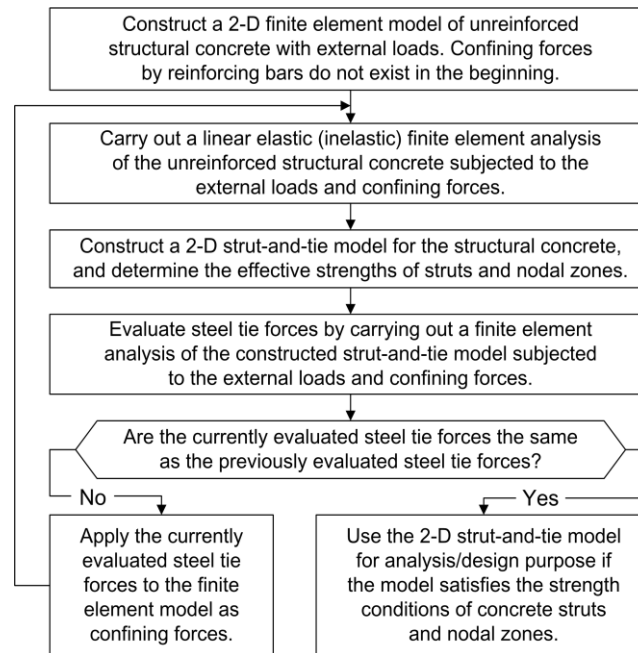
Construct a 2-D finite element model of unreinforced structural concrete with external loads. Confining forces by reinforcing bars do not exist in the beginning.

Carry out a linear elastic (inelastic) finite element analysis of the unreinforced structural concrete subjected to the external loads and confining forces.

Construct a 2-D strut-and-tie model for the structural concrete, and determine the effective strengths of struts and nodal zones.

Evaluate steel tie forces by carrying out a finite element analysis of the constructed strut-and-tie model subjected to the external loads and confining forces.

Are the currently evaluated steel tie forces the same as the previously evaluated steel tie forces?

No

Yes

Apply the currently evaluated steel tie forces to the finite element model as confining forces.

Use the 2-D strut-and-tie model for analysis/design purpose if the model satisfies the strength conditions of concrete struts and nodal zones.